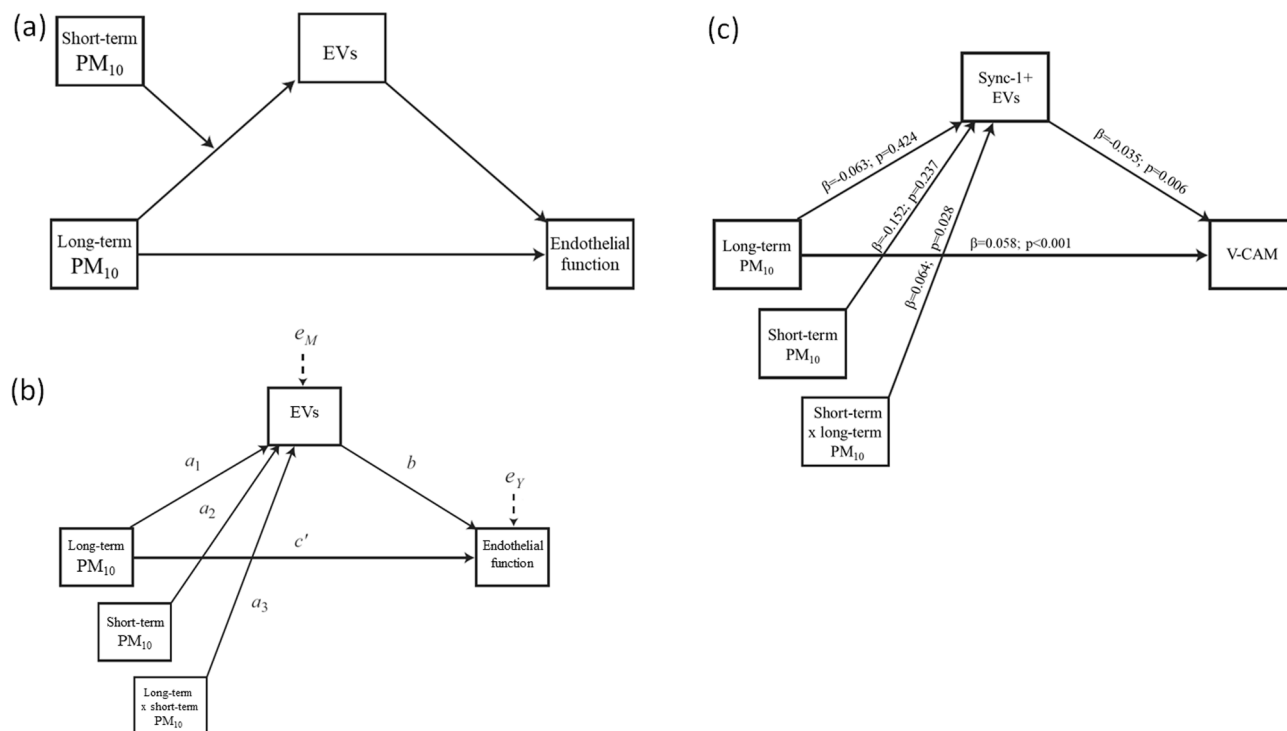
(a)

Short-term $PM_{10}$

EVs

Long-term $PM_{10}$

Endothelial function

(b)

$e_M$

EVs

$a_1$

$a_2$

$b$

$e_Y$

Long-term $PM_{10}$

$c'$

Endothelial function

Short-term $PM_{10}$

$a_3$

Long-term x short-term $PM_{10}$

(c)

Sync-1+ EVs

β=-0.063; p=0.424

β=-0.152; p=0.237

β=0.064; p=0.028

β=-0.035; p=0.006

Long-term $PM_{10}$

β=0.058; p<0.001

V-CAM

Short-term $PM_{10}$

Short-term x long-term $PM_{10}$